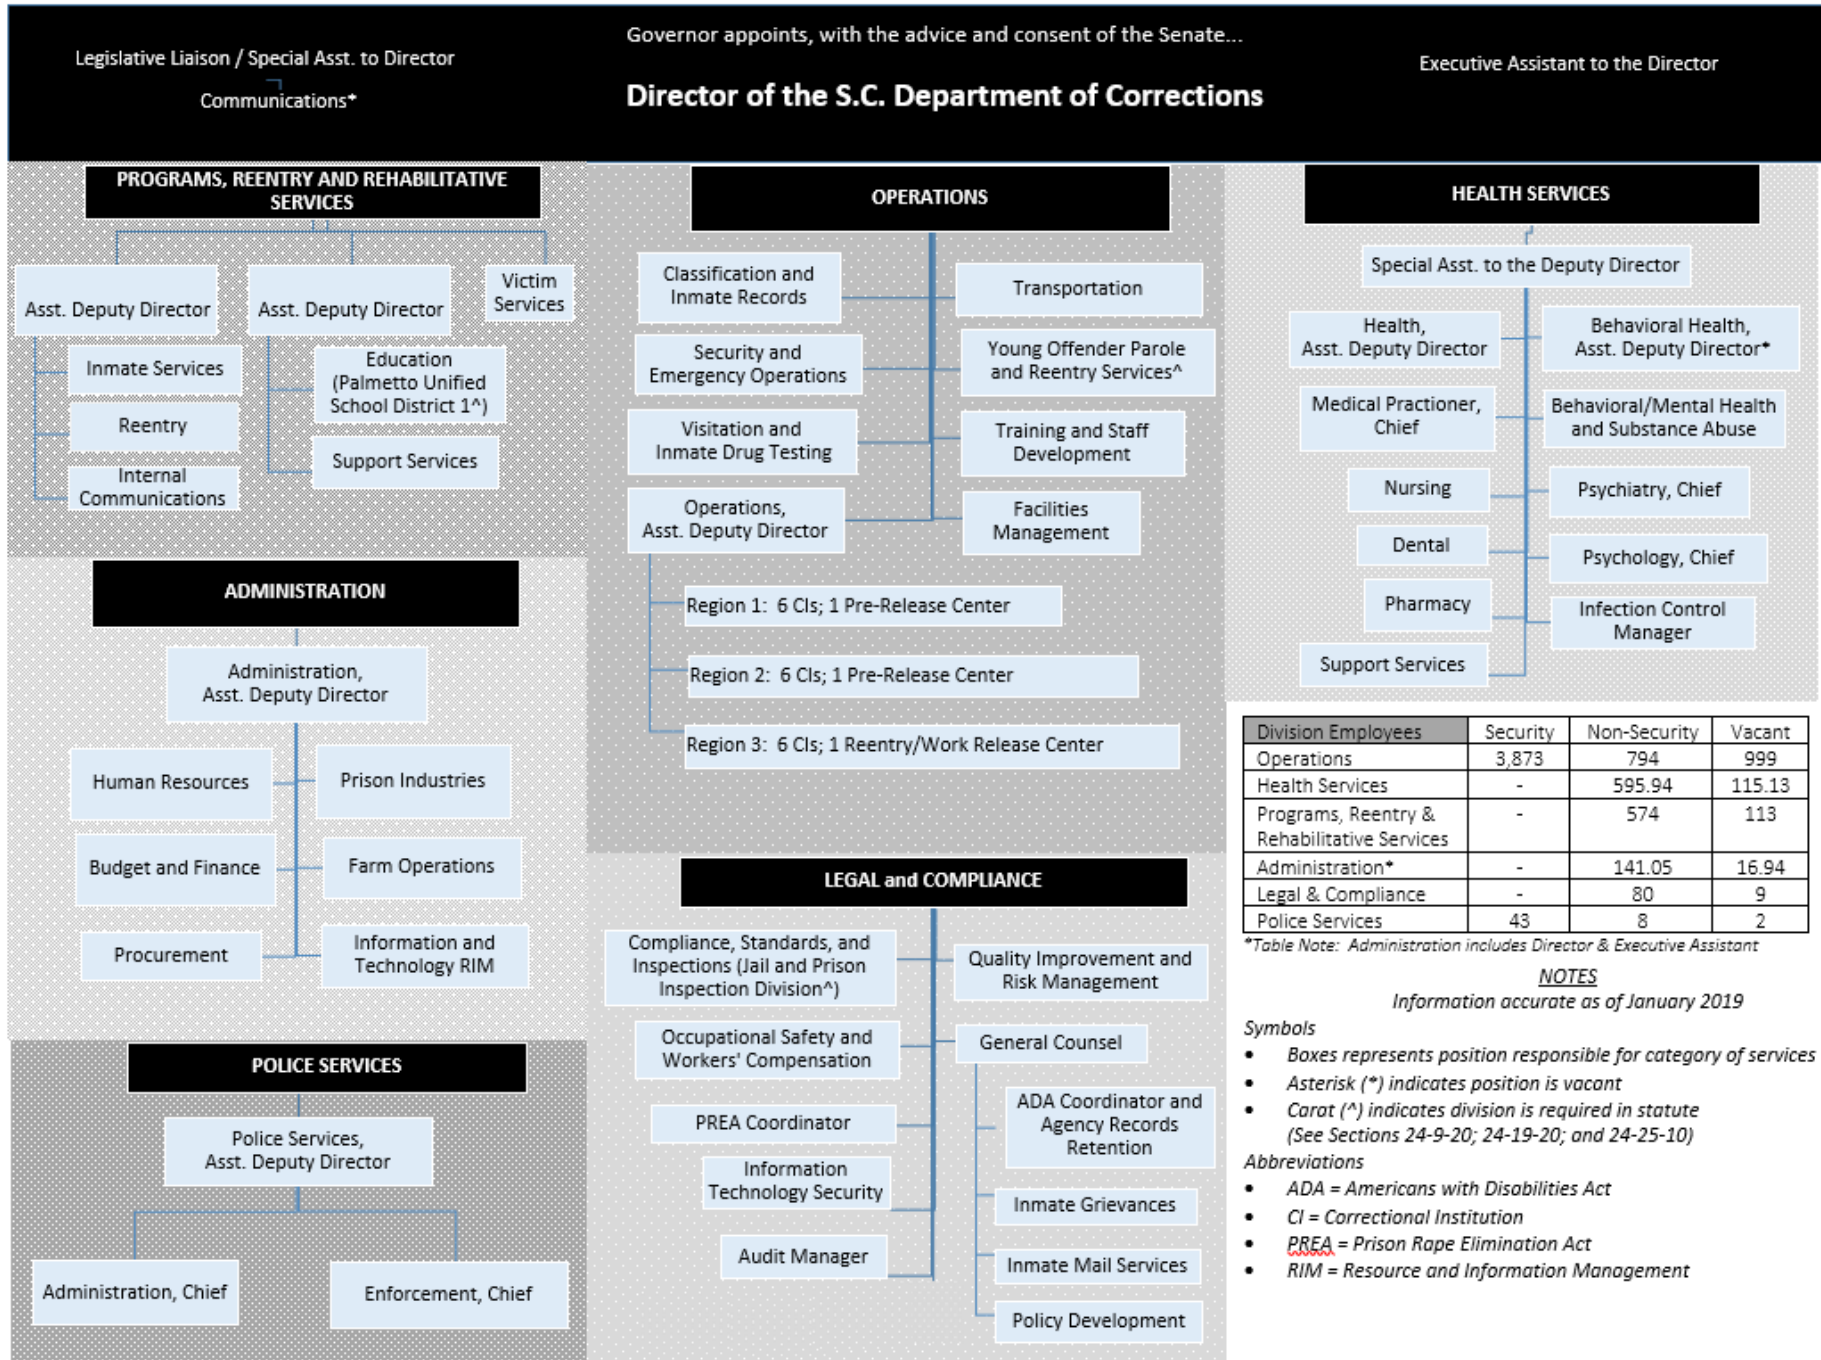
Legislative Liaison / Special Asst. to Director

Communications*

Governor appoints, with the advice and consent of the Senate...

Director of the S.C. Department of Corrections

Executive Assistant to the Director

PROGRAMS, REENTRY AND REHABILITATIVE SERVICES

Asst. Deputy Director

Asst. Deputy Director

Victim Services

Inmate Services

Education (Palmetto Unified School District 1^)

Reentry

Support Services

Internal Communications

OPERATIONS

Classification and Inmate Records

Transportation

Security and Emergency Operations

Young Offender Parole and Reentry Services^

Visitation and Inmate Drug Testing

Training and Staff Development

Operations, Asst. Deputy Director

Facilities Management

Region 1: 6 CIs; 1 Pre-Release Center

Region 2: 6 CIs; 1 Pre-Release Center

Region 3: 6 CIs; 1 Reentry/Work Release Center

HEALTH SERVICES

Special Asst. to the Deputy Director

Health, Asst. Deputy Director

Behavioral Health, Asst. Deputy Director*

Medical Practioner, Chief

Behavioral/Mental Health and Substance Abuse

Nursing

Psychiatry, Chief

Dental

Psychology, Chief

Pharmacy

Infection Control Manager

Support Services

ADMINISTRATION

Administration, Asst. Deputy Director

Human Resources

Prison Industries

Budget and Finance

Farm Operations

Procurement

Information and Technology RIM

| Division Employees | Security | Non-Security | Vacant |
|---|---|---|---|
| Operations | 3,873 | 794 | 999 |
| Health Services | - | 595.94 | 115.13 |
| Programs, Reentry & Rehabilitative Services | - | 574 | 113 |
| Administration* | - | 141.05 | 16.94 |
| Legal & Compliance | - | 80 | 9 |
| Police Services | 43 | 8 | 2 |

*Table Note: Administration includes Director & Executive Assistant

LEGAL and COMPLIANCE

Compliance, Standards, and Inspections (Jail and Prison Inspection Division^)

Quality Improvement and Risk Management

Occupational Safety and Workers' Compensation

General Counsel

PREA Coordinator

ADA Coordinator and Agency Records Retention

Information Technology Security

Inmate Grievances

Audit Manager

Inmate Mail Services

Policy Development

POLICE SERVICES

Police Services, Asst. Deputy Director

Administration, Chief

Enforcement, Chief

NOTES
Information accurate as of January 2019

Symbols
• Boxes represents position responsible for category of services
• Asterisk (*) indicates position is vacant
• Carot (^) indicates division is required in statute (See Sections 24-9-20; 24-19-20; and 24-25-10)

Abbreviations
• ADA = Americans with Disabilities Act
• CI = Correctional Institution
• PREA = Prison Rape Elimination Act
• RIM = Resource and Information Management